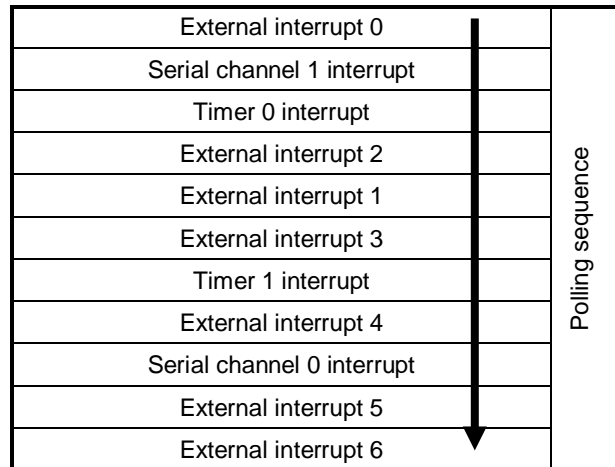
| External interrupt 0 | Polling sequence |
|---|---|
| Serial channel 1 interrupt | |
| Timer 0 interrupt | |
| External interrupt 2 | |
| External interrupt 1 | |
| External interrupt 3 | |
| Timer 1 interrupt | |
| External interrupt 4 | |
| Serial channel 0 interrupt | |
| External interrupt 5 | |
| External interrupt 6 | |